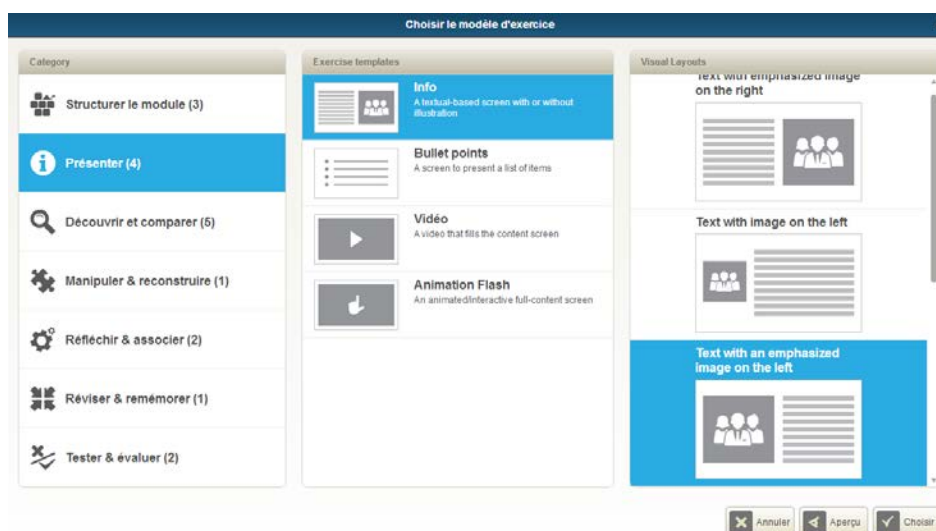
Choisir le modèle d'exercice

Category

Structurer le module (3)

Présenter (4)

Découvrir et comparer (5)

Manipuler & reconstruire (1)

Réfléchir & associer (2)

Réviser & remémorer (1)

Tester & évaluer (2)

Exercise templates

Info
A textual-based screen with or without illustration

Bullet points
A screen to present a list of items

Vidéo
A video that fills the content screen

Animation Flash
An animated/interactive full-content screen

Visual Layouts

Text with emphasized image on the right

Text with image on the left

Text with an emphasized image on the left

Annuler Aperçu Choisir